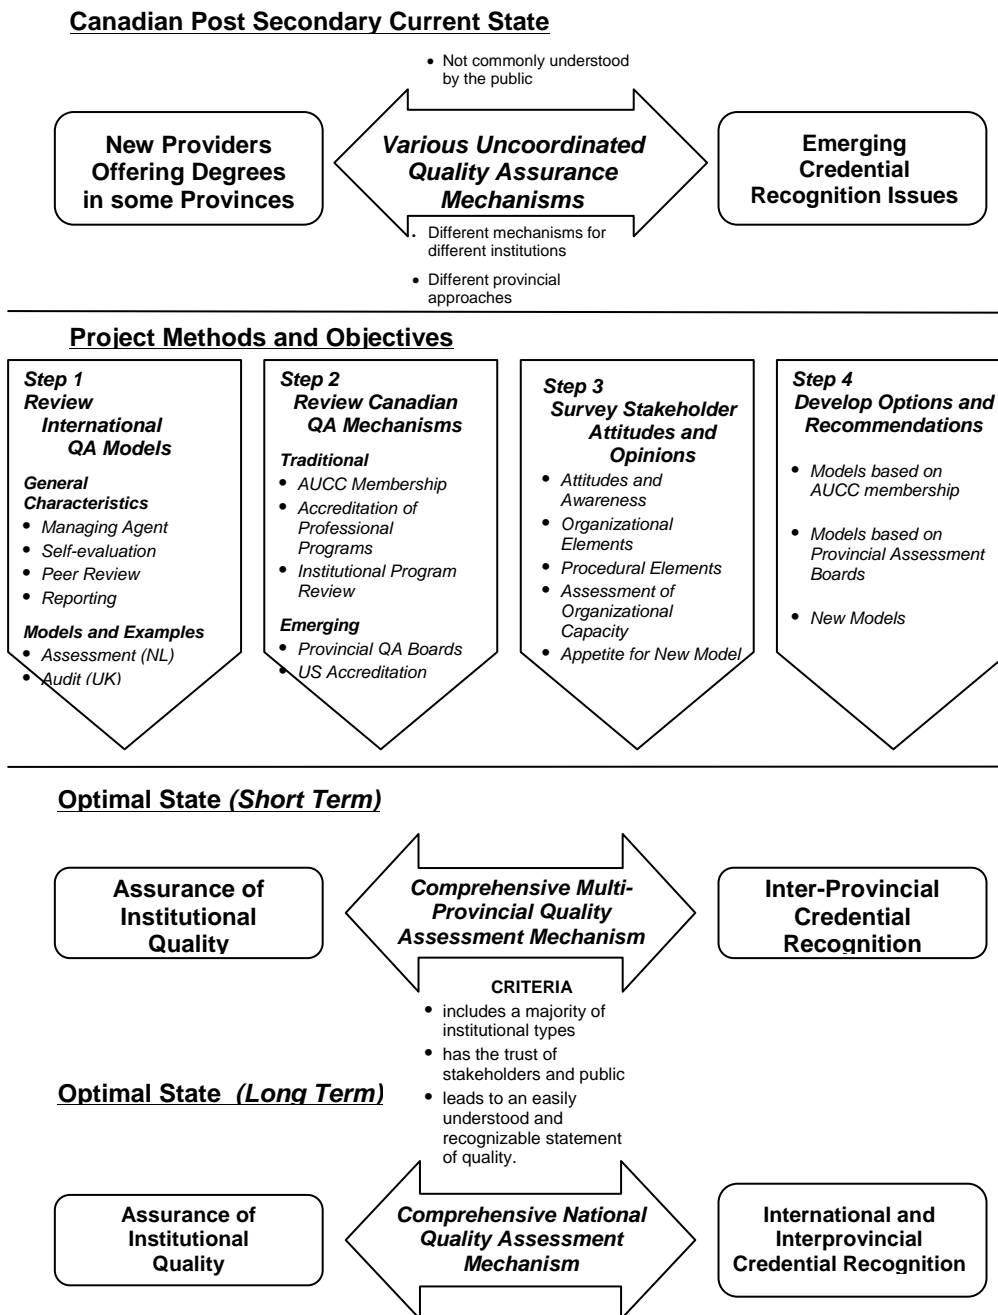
Canadian Post Secondary Current State

• Not commonly understood by the public

New Providers Offering Degrees in some Provinces

Various Uncoordinated Quality Assurance Mechanisms

Emerging Credential Recognition Issues

• Different mechanisms for different institutions
• Different provincial approaches

Project Methods and Objectives

Step 1
Review International QA Models

General Characteristics
• Managing Agent
• Self-evaluation
• Peer Review
• Reporting

Models and Examples
• Assessment (NL)
• Audit (UK)

Step 2
Review Canadian QA Mechanisms

Traditional
• AUCC Membership
• Accreditation of Professional Programs
• Institutional Program Review

Emerging
• Provincial QA Boards
• US Accreditation

Step 3
Survey Stakeholder Attitudes and Opinions
• Attitudes and Awareness
• Organizational Elements
• Procedural Elements
• Assessment of Organizational Capacity
• Appetite for New Model

Step 4
Develop Options and Recommendations
• Models based on AUCC membership
• Models based on Provincial Assessment Boards
• New Models

Optimal State (Short Term)

Assurance of Institutional Quality

Comprehensive Multi-Provincial Quality Assessment Mechanism

Inter-Provincial Credential Recognition

CRITERIA
• includes a majority of institutional types
• has the trust of stakeholders and public
• leads to an easily understood and recognizable statement of quality.

Optimal State (Long Term)

Assurance of Institutional Quality

Comprehensive National Quality Assessment Mechanism

International and Interprovincial Credential Recognition